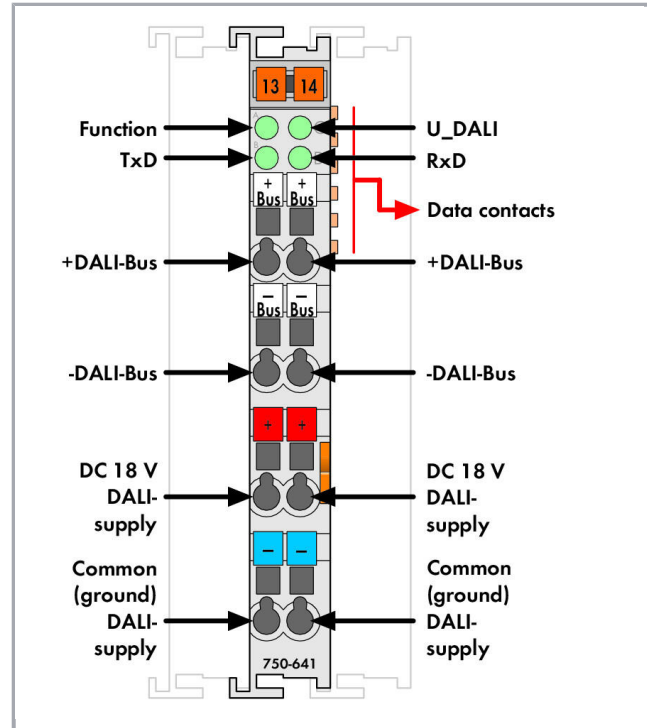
13 14

Function
TxD

U_DALI
RxD

Data contacts

+ Bus + Bus

+DALI-Bus
+DALI-Bus

— Bus — Bus

-DALI-Bus
-DALI-Bus

+ +

DC 18 V DALI-supply
DC 18 V DALI-supply

— —

Common (ground) DALI-supply
Common (ground) DALI-supply

750-641